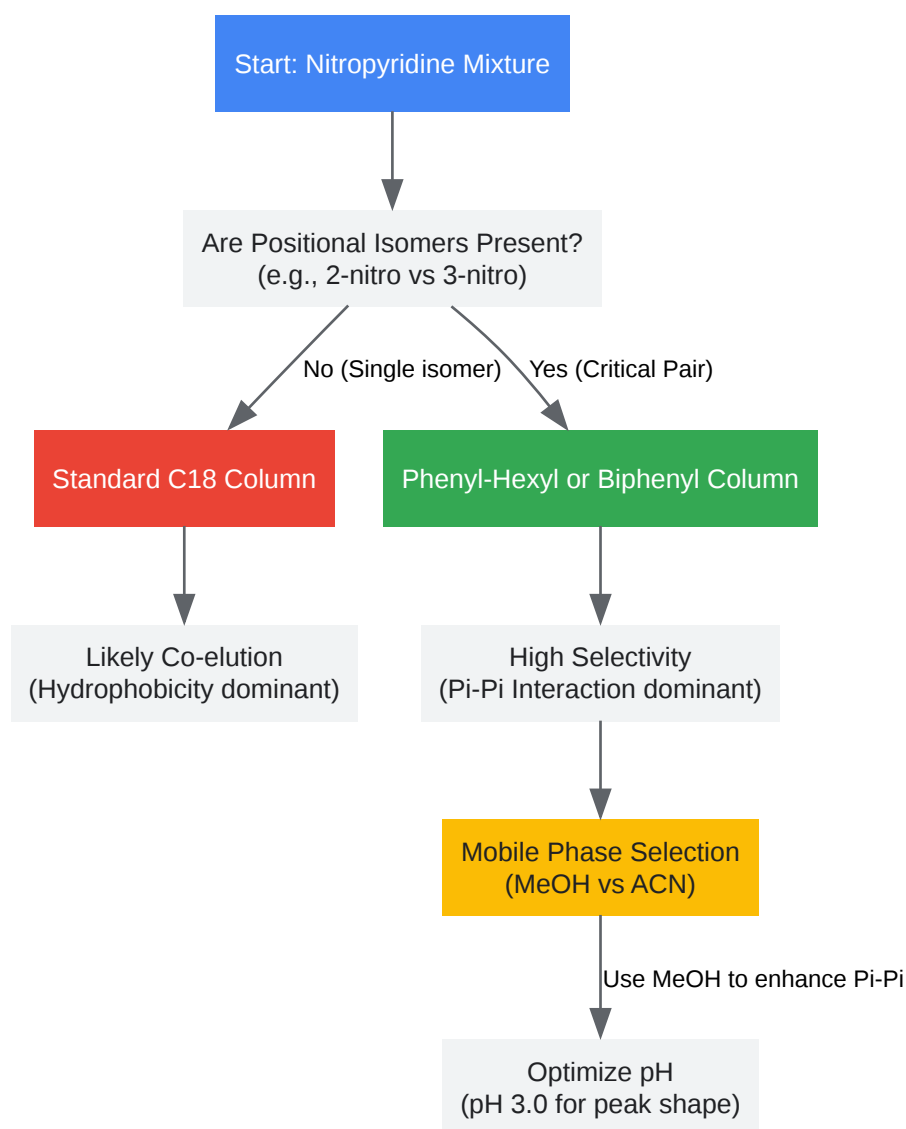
Start: Nitropyridine Mixture

Are Positional Isomers Present?
(e.g., 2-nitro vs 3-nitro)

No (Single isomer)

Yes (Critical Pair)

Standard C18 Column

Phenyl-Hexyl or Biphenyl Column

Likely Co-elution
(Hydrophobicity dominant)

High Selectivity
(Pi-Pi Interaction dominant)

Mobile Phase Selection
(MeOH vs ACN)

Use MeOH to enhance Pi-Pi

Optimize pH
(pH 3.0 for peak shape)